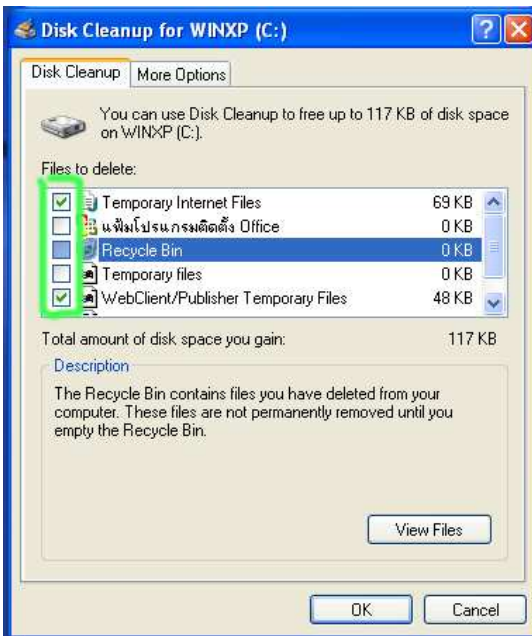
Disk Cleanup for WINXP (C:)

Disk Cleanup | More Options

You can use Disk Cleanup to free up to 117 KB of disk space on WINXP (C:).

Files to delete:

| | | |
|---|---|---|
| ☑ | Temporary Internet Files | 69 KB |
| ☐ | แฟ้มโปรแกรมติดตั้ง Office | 0 KB |
| ☐ | Recycle Bin | 0 KB |
| ☐ | Temporary files | 0 KB |
| ☑ | WebClient/Publisher Temporary Files | 48 KB |

Total amount of disk space you gain: 117 KB

Description

The Recycle Bin contains files you have deleted from your computer. These files are not permanently removed until you empty the Recycle Bin.

View Files

OK Cancel